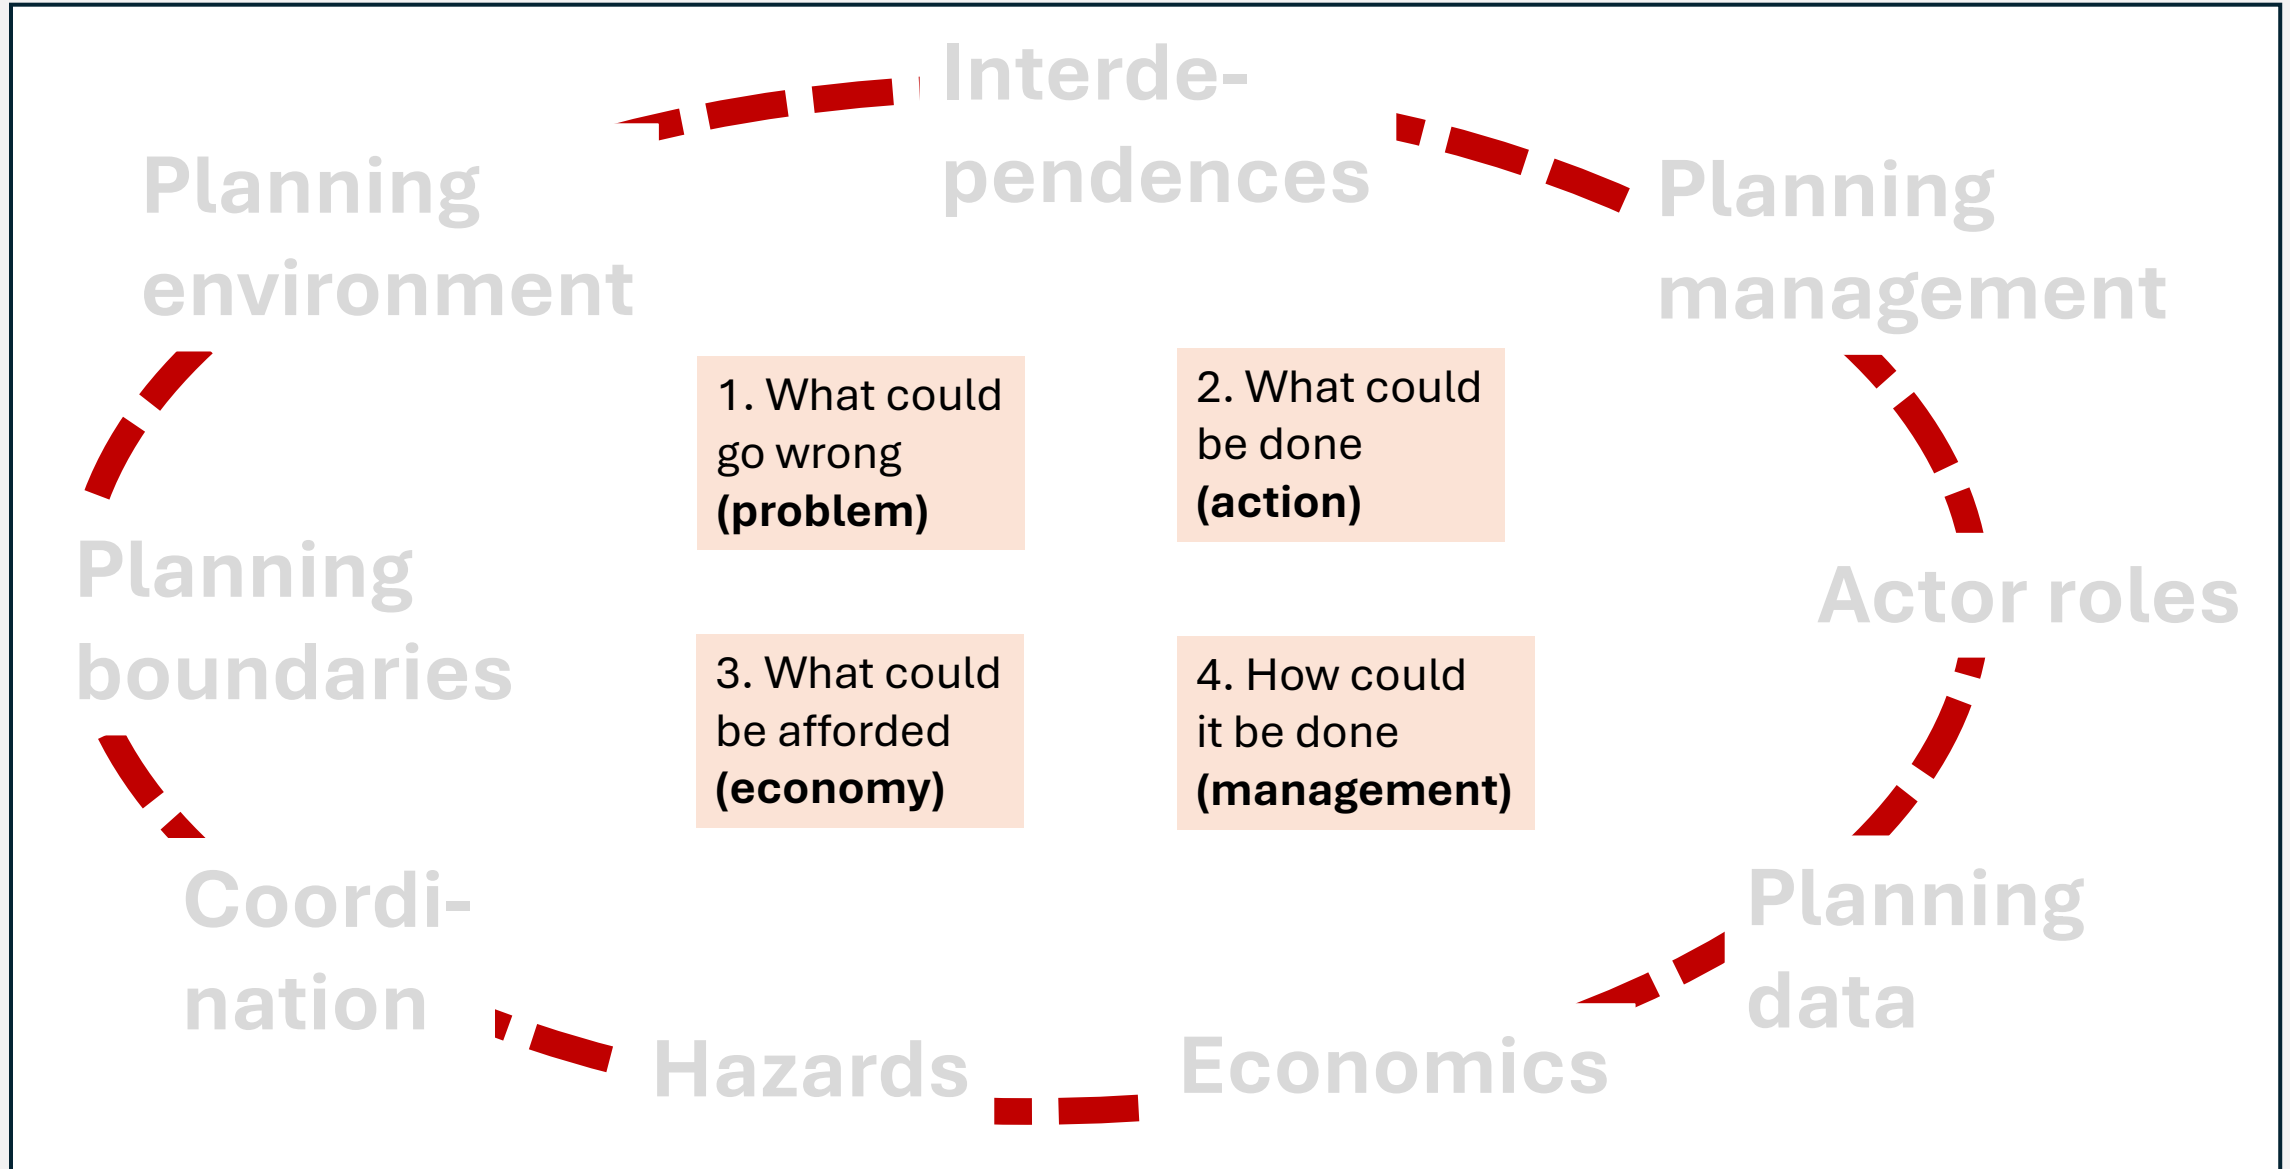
Interdependences

Planning environment

Planning management

1. What could go wrong **(problem)**

2. What could be done **(action)**

Planning boundaries

Actor roles

3. What could be afforded **(economy)**

4. How could it be done **(management)**

Coordination

Planning data

Hazards

Economics